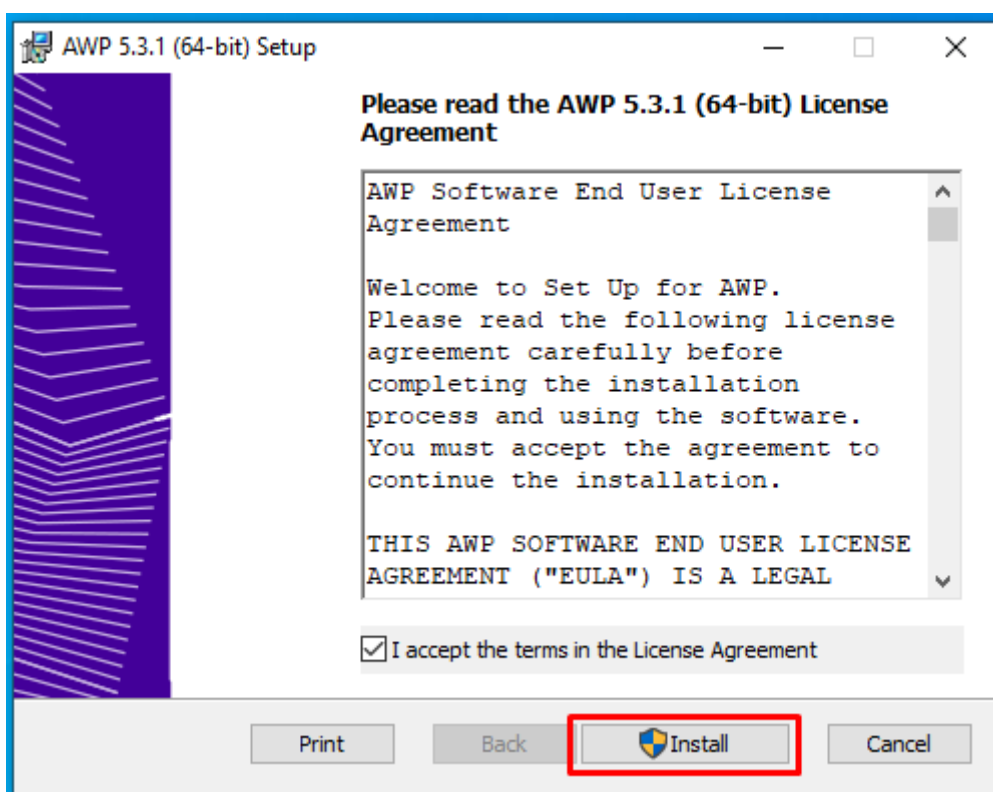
AWP 5.3.1 (64-bit) Setup

Please read the AWP 5.3.1 (64-bit) License Agreement

AWP Software End User License Agreement

Welcome to Set Up for AWP. Please read the following license agreement carefully before completing the installation process and using the software. You must accept the agreement to continue the installation.

THIS AWP SOFTWARE END USER LICENSE AGREEMENT ("EULA") IS A LEGAL

I accept the terms in the License Agreement

Print

Back

Install

Cancel